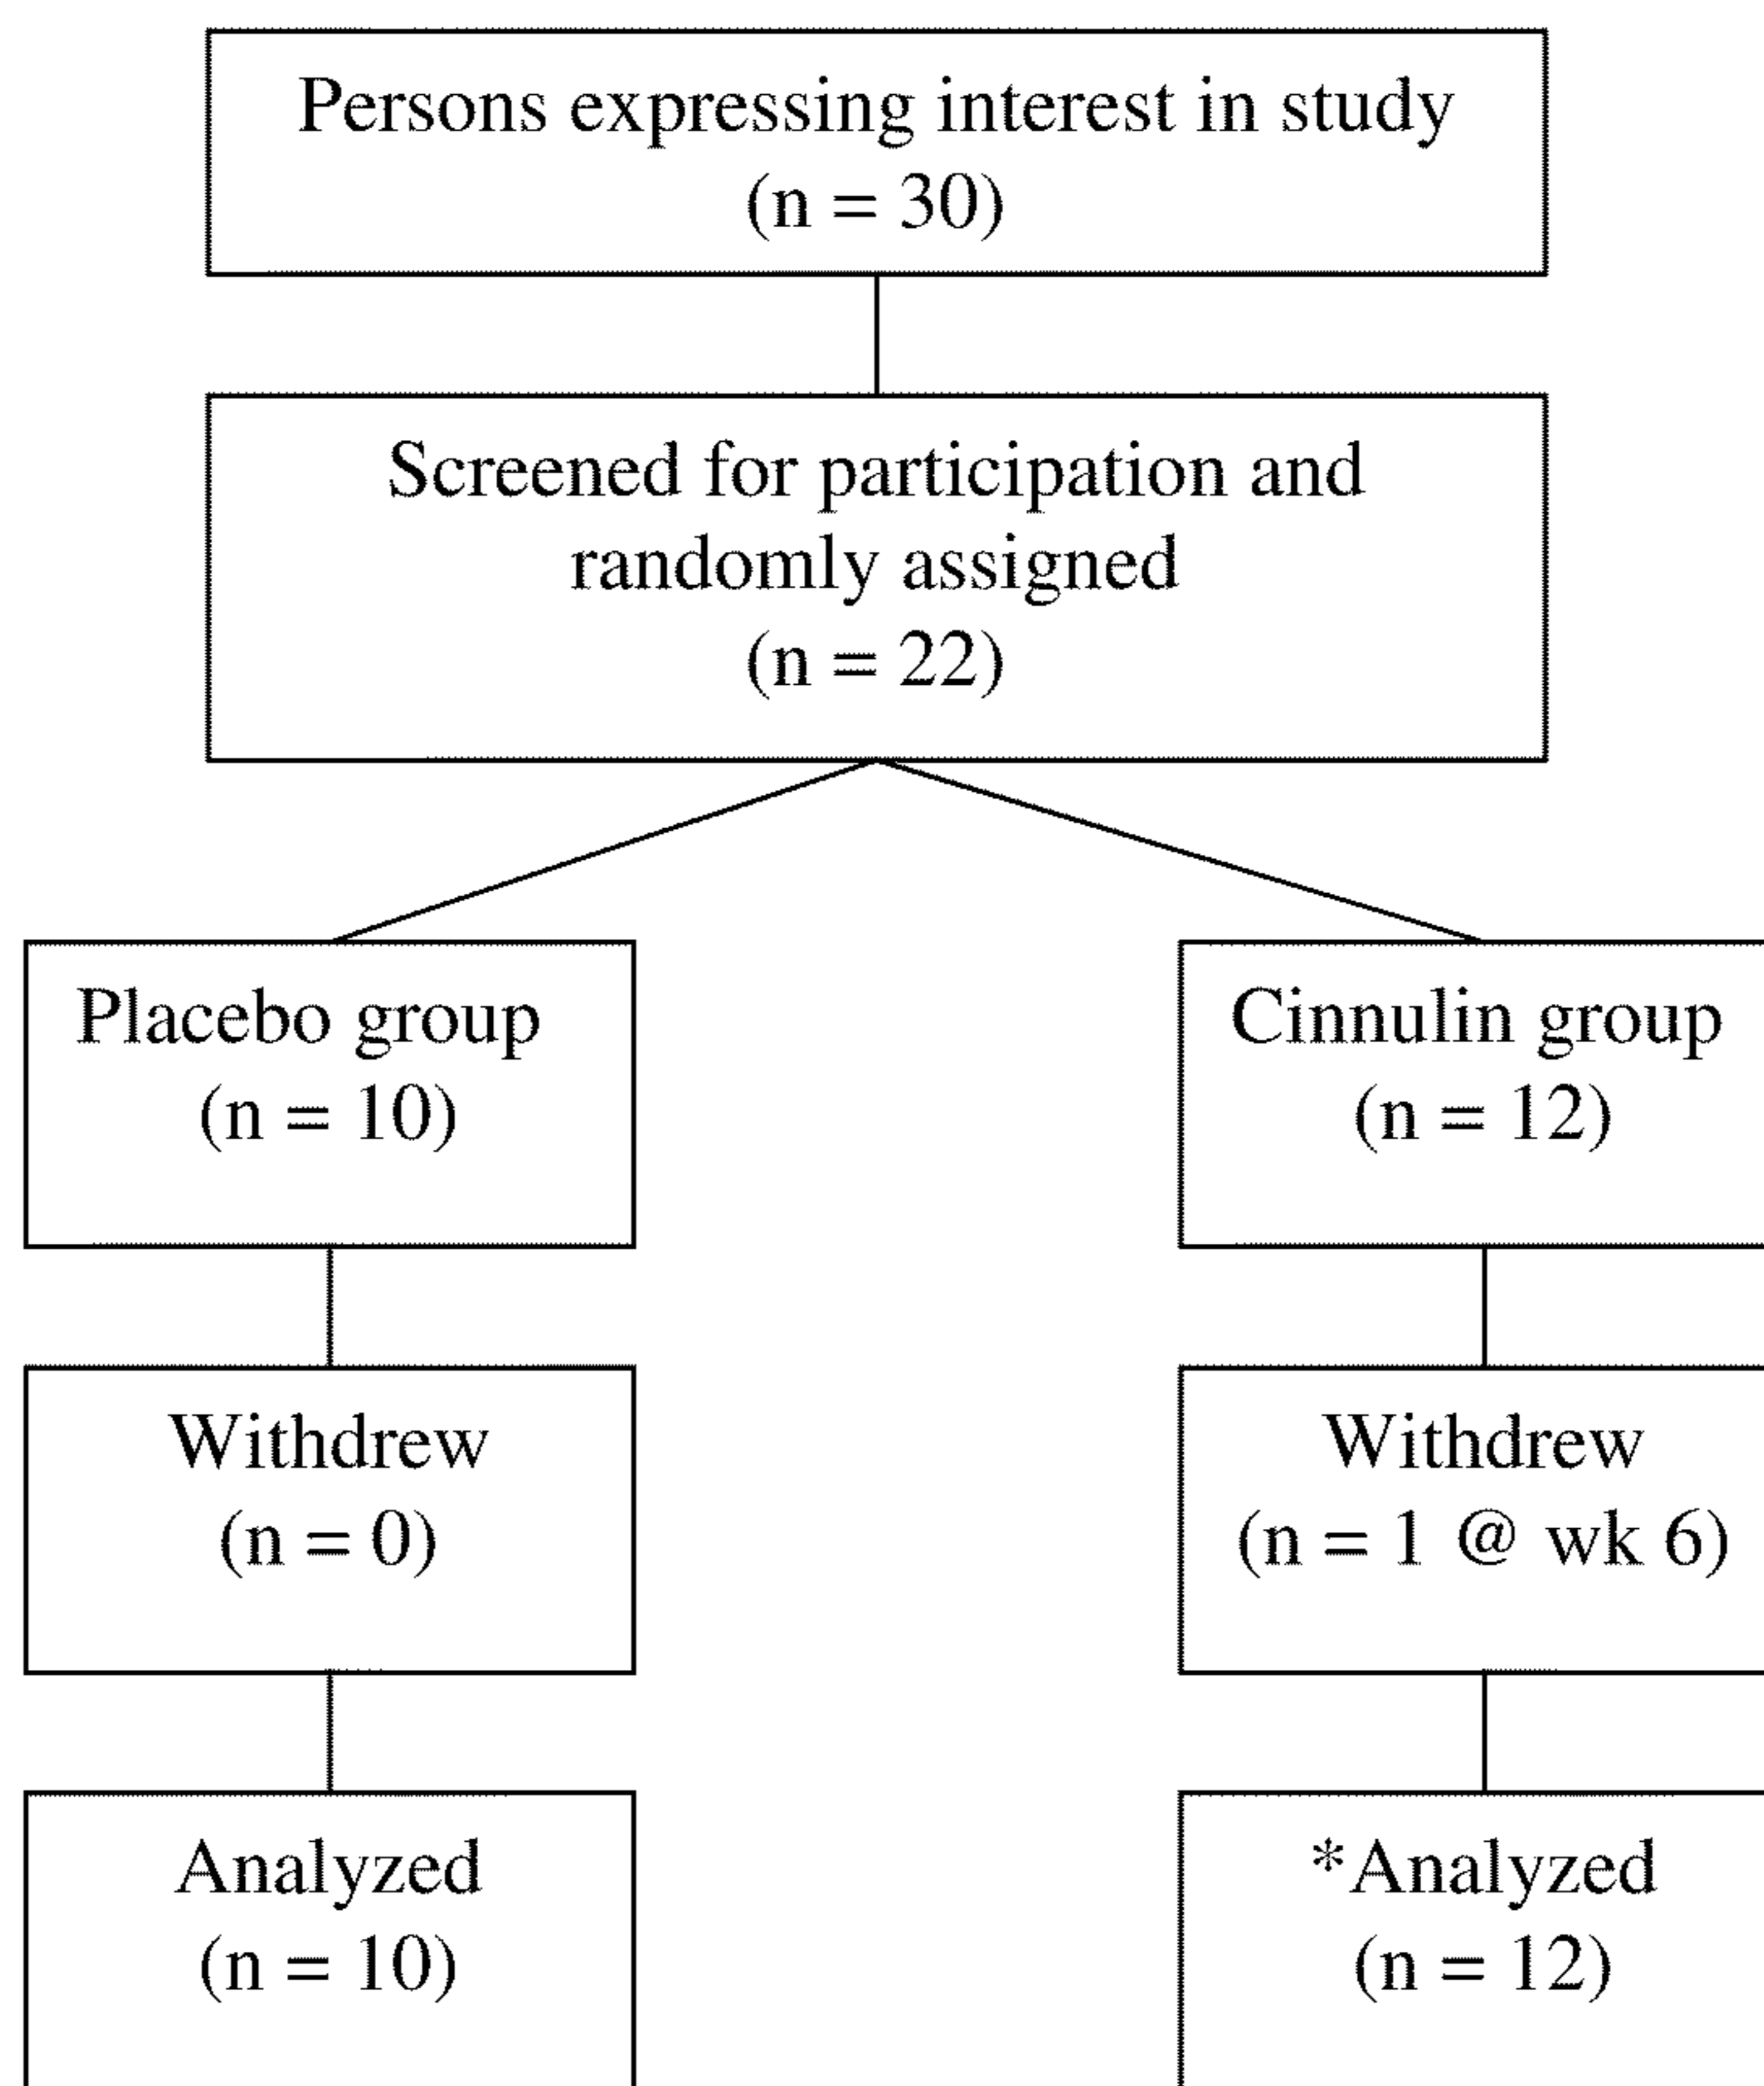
Persons expressing interest in study
(n = 30)

Screened for participation and randomly assigned
(n = 22)

Placebo group
(n = 10)

Cinnulin group
(n = 12)

Withdrew
(n = 0)

Withdrew
(n = 1 @ wk 6)

Analyzed
(n = 10)

*Analyzed
(n = 12)